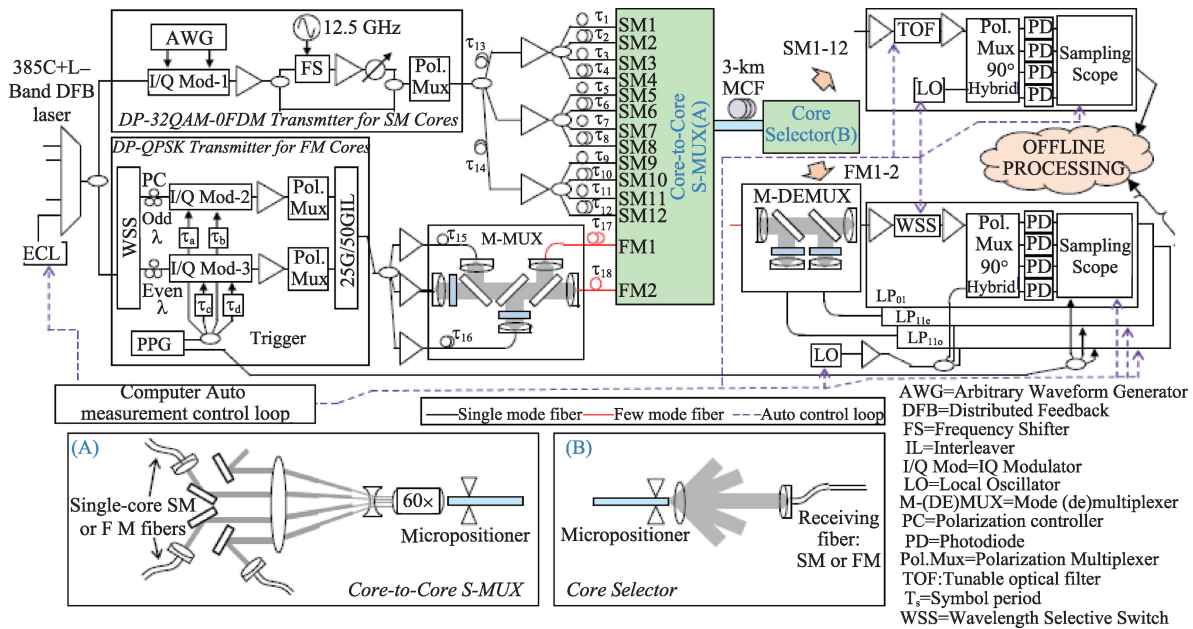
AWG
12.5 GHz
I/Q Mod-1
FS
Pol. Mux
DP-32QAM-0FDM Transmtter for SM Cores
385C+L–Band DFB laser
$\tau_{13}$
$\tau_{14}$
SM1
SM2
SM3
SM4
SM5
SM6
SM7
SM8
SM9
SM10
SM11
SM12
$\tau_1$
$\tau_2$
$\tau_3$
$\tau_4$
$\tau_5$
$\tau_6$
$\tau_7$
$\tau_8$
$\tau_9$
$\tau_{10}$
$\tau_{11}$
$\tau_{12}$
Core-to-Core S-MUX(A)
3-km MCF
Core Selector(B)
SM1-12
TOF
LO
Pol. Mux 90° Hybrid
PD
PD
PD
PD
Sampling Scope
OFFLINE PROCESSING
DP-QPSK Transmitter for FM Cores
WSS
PC
Odd λ
I/Q Mod-2
Pol. Mux
$\tau_a$
$\tau_b$
I/Q Mod-3
Pol. Mux
Even λ
$\tau_c$
$\tau_d$
25G/50GIL
ECL
PPG
Trigger
$\tau_{15}$
M-MUX
$\tau_{16}$
$\tau_{17}$
FM1
$\tau_{18}$
FM2
FM1-2
M-DEMUX
WSS
Pol. Mux 90° Hybrid
PD
PD
PD
PD
Sampling Scope
LP$_{01}$
LP$_{11e}$
LP$_{11o}$
LO
Computer Auto measurement control loop
Single mode fiber
Few mode fiber
Auto control loop
AWG=Arbitrary Waveform Generator
DFB=Distributed Feedback
FS=Frequency Shifter
IL=Interleaver
I/Q Mod=IQ Modulator
LO=Local Oscillator
M-(DE)MUX=Mode (de)multiplexer
PC=Polarization controller
PD=Photodiode
Pol.Mux=Polarization Multiplexer
TOF:Tunable optical filter
T$_s$=Symbol period
WSS=Wavelength Selective Switch
(A)
Single-core SM or F M fibers
60×
Micropositioner
Core-to-Core S-MUX
(B)
Micropositioner
Receiving fiber: SM or FM
Core Selector